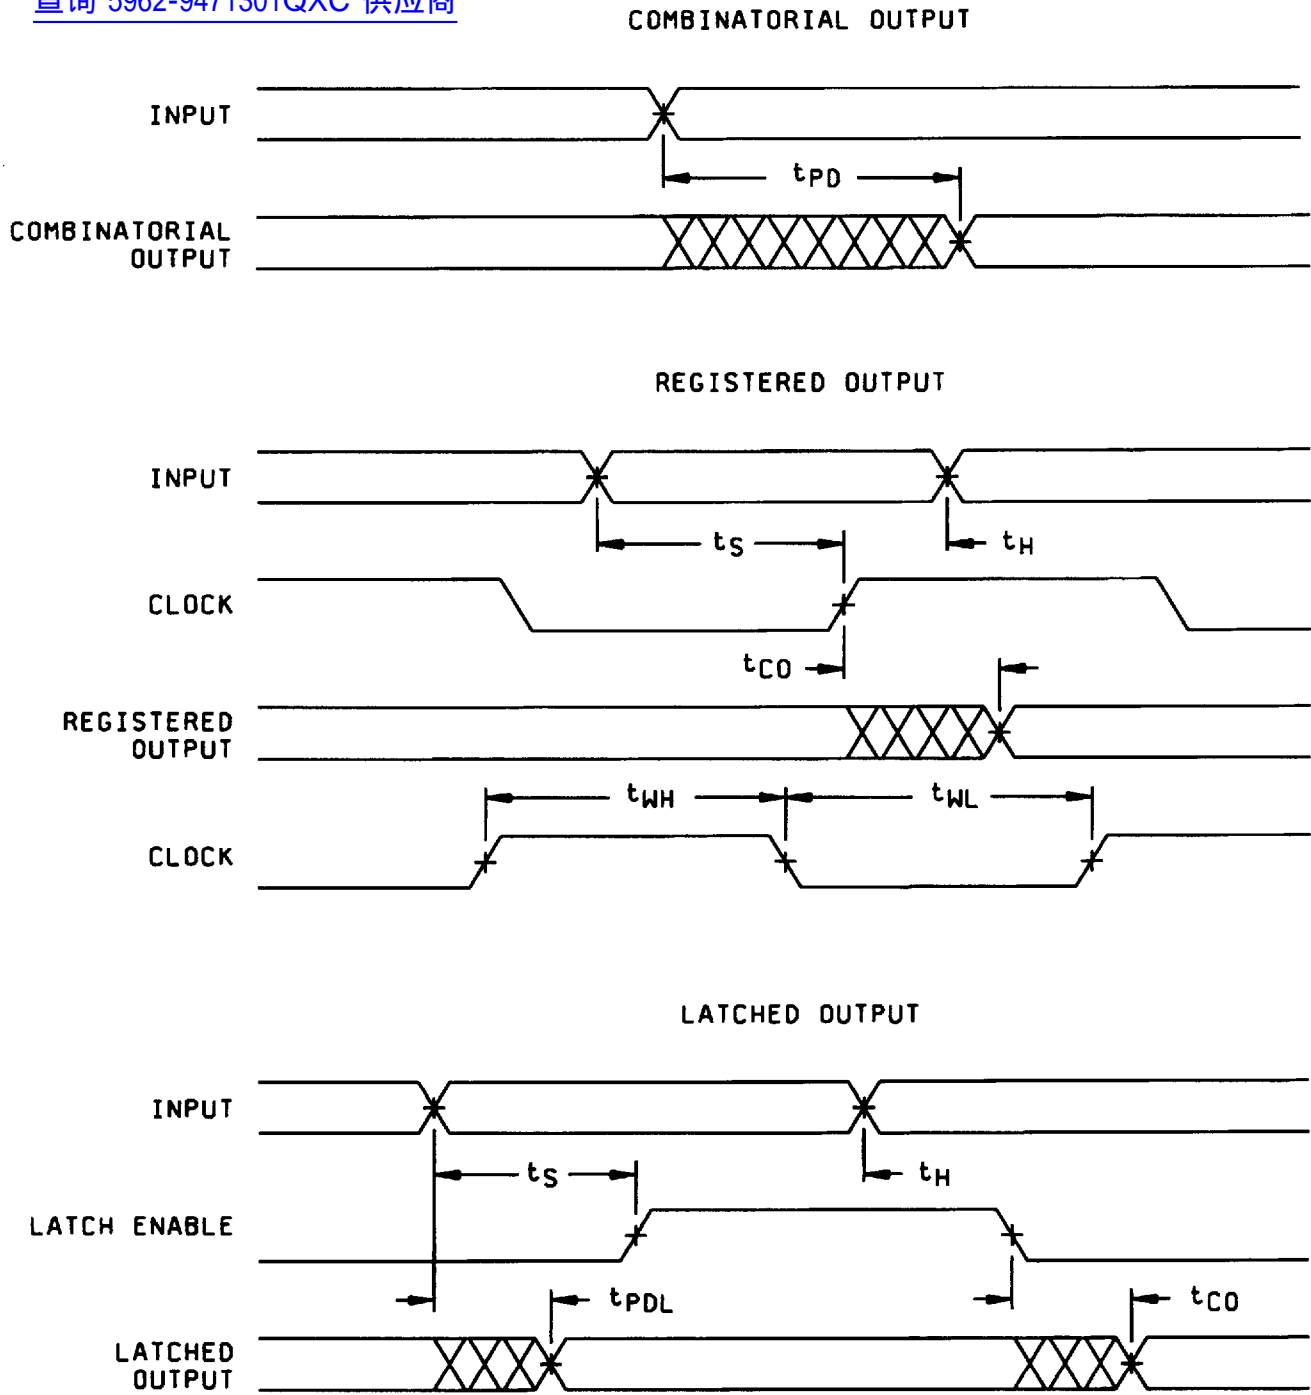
查询 5962-9471301QXC 供应商

COMBINATORIAL OUTPUT

INPUT

$t_{PD}$

COMBINATORIAL OUTPUT

REGISTERED OUTPUT

INPUT

$t_S$

$t_H$

CLOCK

$t_{CO}$

REGISTERED OUTPUT

$t_{WH}$

$t_{WL}$

CLOCK

LATCHED OUTPUT

INPUT

$t_S$

$t_H$

LATCH ENABLE

$t_{PDL}$

$t_{CO}$

LATCHED OUTPUT